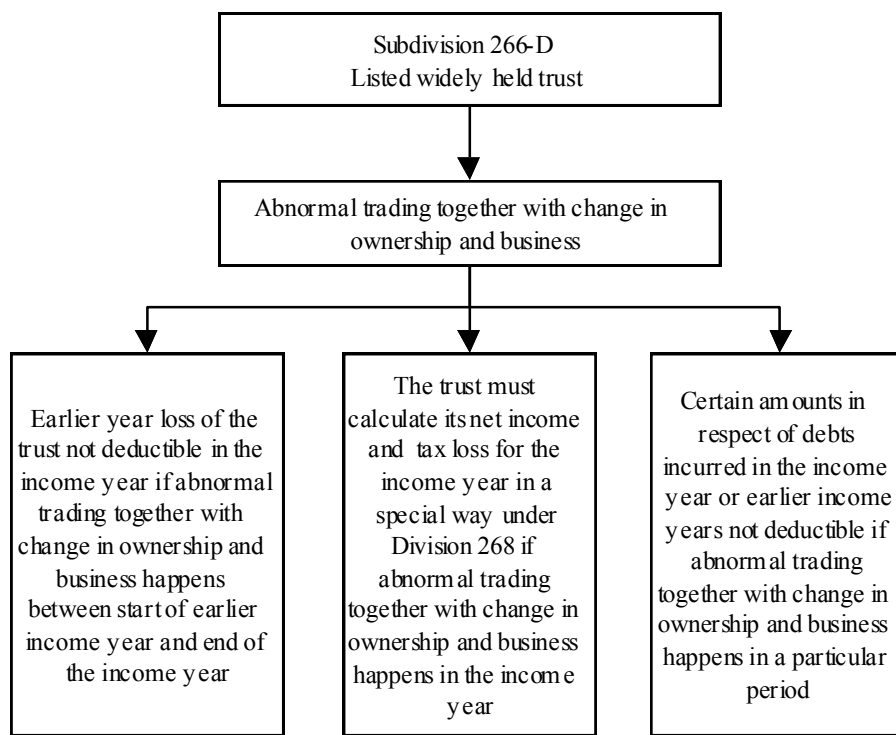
Subdivision 266-D
Listed widely held trust

Abnormal trading together with change in ownership and business

Earlier year loss of the trust not deductible in the income year if abnormal trading together with change in ownership and business happens between start of earlier income year and end of the income year

The trust must calculate its net income and tax loss for the income year in a special way under Division 268 if abnormal trading together with change in ownership and business happens in the income year

Certain amounts in respect of debts incurred in the income year or earlier income years not deductible if abnormal trading together with change in ownership and business happens in a particular period